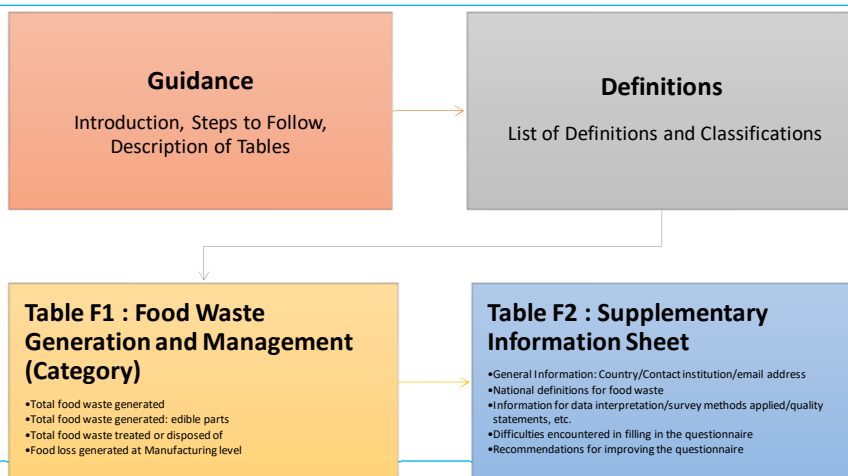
Guidance

Introduction, Steps to Follow, Description of Tables

Definitions

List of Definitions and Classifications

Table F1 : Food Waste Generation and Management (Category)

•Total food waste generated
•Total food waste generated: edible parts
•Total food waste treated or disposed of
•Food loss generated at Manufacturing level

Table F2 : Supplementary Information Sheet

•General Information: Country/Contact institution/email address
•National definitions for food waste
•Information for data interpretation/survey methods applied/quality statements, etc.
•Difficulties encountered in filling in the questionnaire
•Recommendations for improving the questionnaire